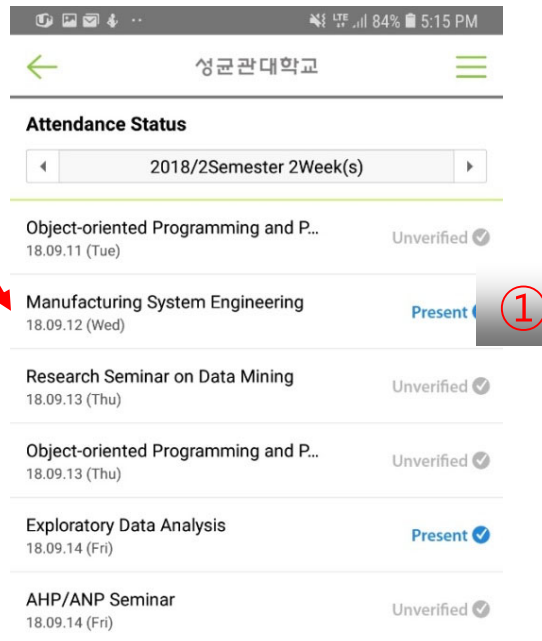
84% 5:15 PM

성균관대학교

Attendance Status

2018/2Semester 2Week(s)

Object-oriented Programming and P...
18.09.11 (Tue)
Unverified

Manufacturing System Engineering
18.09.12 (Wed)
Present

①

Research Seminar on Data Mining
18.09.13 (Thu)
Unverified

Object-oriented Programming and P...
18.09.13 (Thu)
Unverified

Exploratory Data Analysis
18.09.14 (Fri)
Present

AHP/ANP Seminar
18.09.14 (Fri)
Unverified